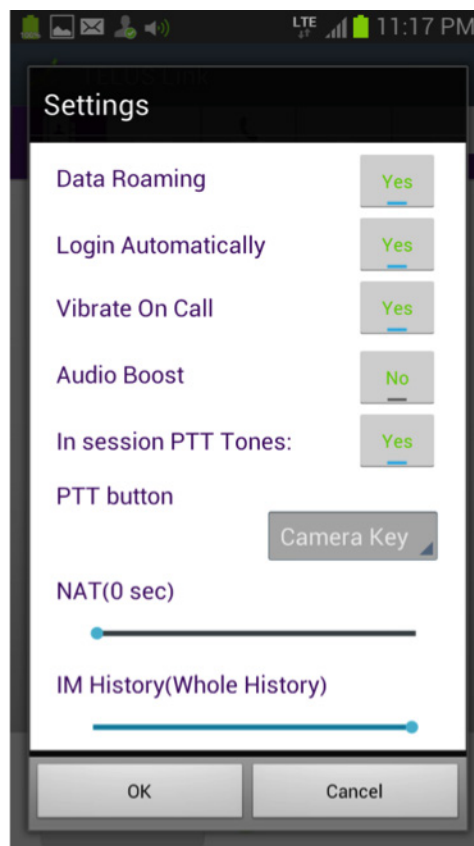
LTE 11:17 PM

Settings

Data Roaming Yes

Login Automatically Yes

Vibrate On Call Yes

Audio Boost No

In session PTT Tones: Yes

PTT button

Camera Key

NAT(0 sec)

IM History(Whole History)

OK

Cancel